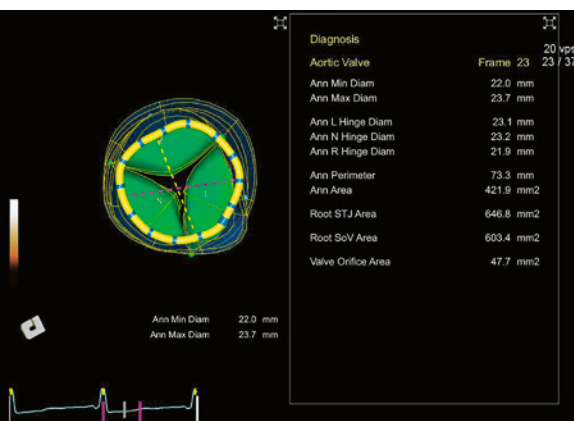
Diagnosis

20 vps
23 / 37

| Aortic Valve | Frame 23 |
|---|---|
| Ann Min Diam | 22.0 mm |
| Ann Max Diam | 23.7 mm |
| Ann L Hinge Diam | 23.1 mm |
| Ann N Hinge Diam | 23.2 mm |
| Ann R Hinge Diam | 21.9 mm |
| Ann Perimeter | 73.3 mm |
| Ann Area | 421.9 mm2 |
| Root STJ Area | 646.8 mm2 |
| Root SoV Area | 603.4 mm2 |
| Valve Orifice Area | 47.7 mm2 |

N

Ann Min Diam 22.0 mm
Ann Max Diam 23.7 mm